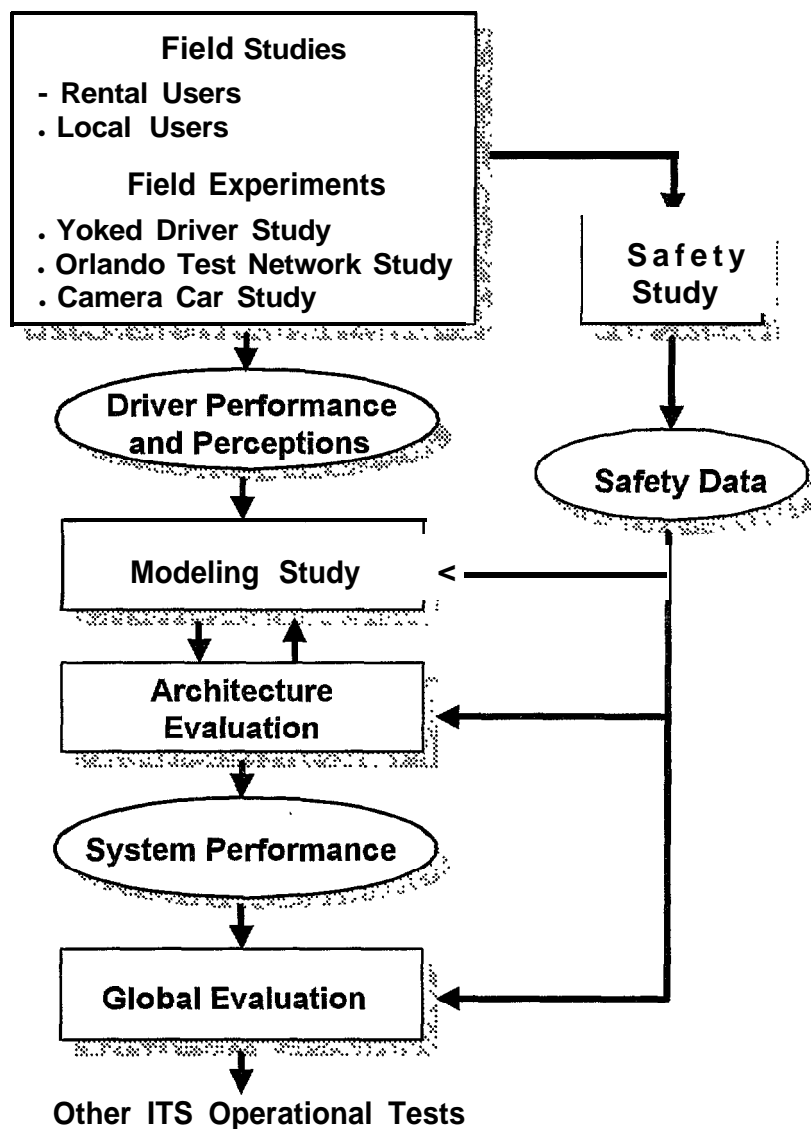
Field Studies
- Rental Users
. Local Users

Field Experiments
. Yoked Driver Study
. Orlando Test Network Study
. Camera Car Study

Safety Study

Driver Performance and Perceptions

Safety Data

Modeling Study

<

Architecture Evaluation

System Performance

Global Evaluation

Other ITS Operational Tests